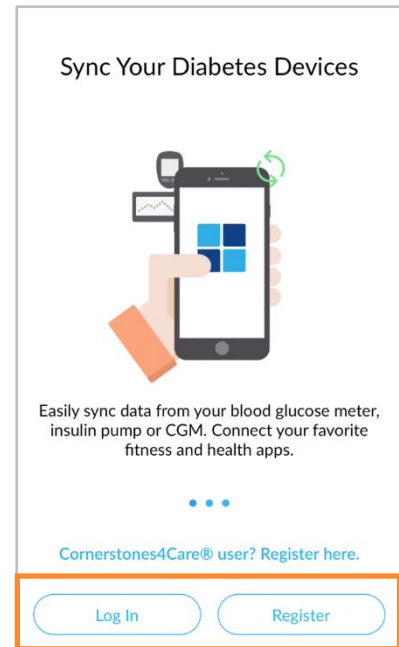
Sync Your Diabetes Devices

Easily sync data from your blood glucose meter, insulin pump or CGM. Connect your favorite fitness and health apps.

Cornerstones4Care® user? Register here.

Log In

Register